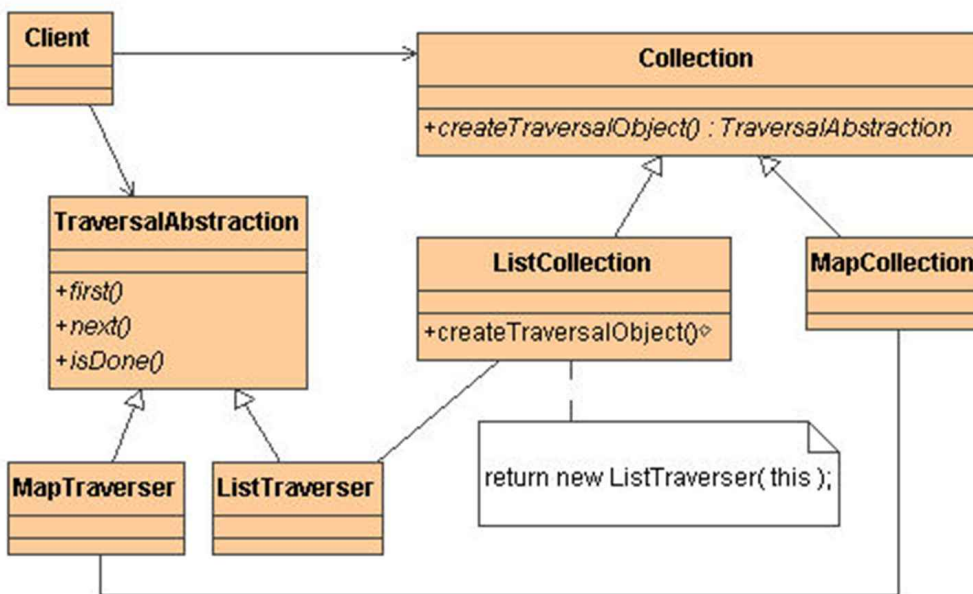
Client

Collection

+createTraversalObject() : TraversalAbstraction

TraversalAbstraction

+first()
+next()
+isDone()

ListCollection

+createTraversalObject()

MapCollection

MapTraverser

ListTraverser

return new ListTraverser( this );